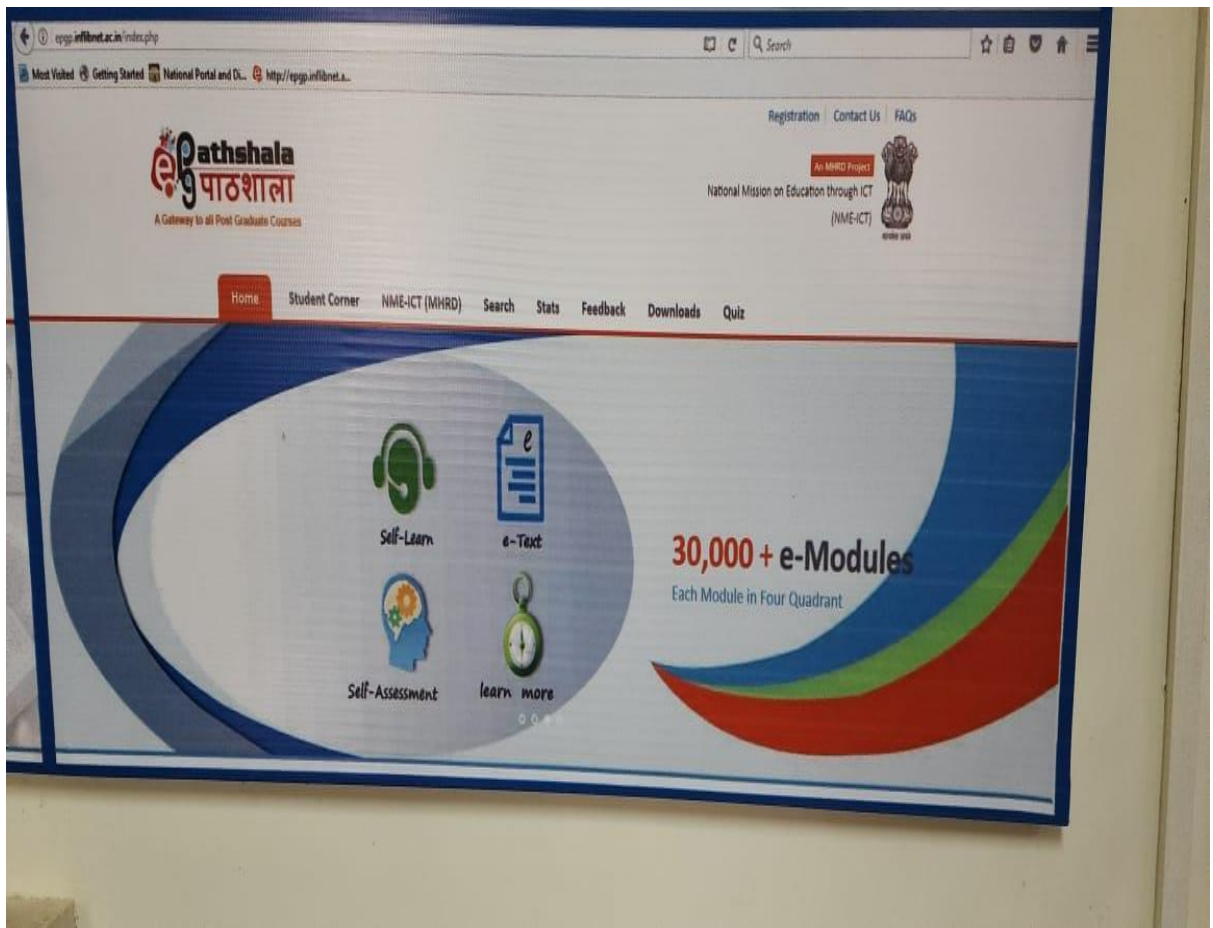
epgp.inflibnet.ac.in/index.php

Search

Most Visited Getting Started National Portal and Di... http://epgp.inflibnet.a...

Registration Contact Us FAQs

e Pathshala पाठशाला
A Gateway to all Post Graduate Courses

An MHRD Project
National Mission on Education through ICT (NME-ICT)

सत्यमेव जयते

Home Student Corner NME-ICT (MHRD) Search Stats Feedback Downloads Quiz

Self-Learn
e-Text
Self-Assessment
learn more

30,000 + e-Modules
Each Module in Four Quadrant